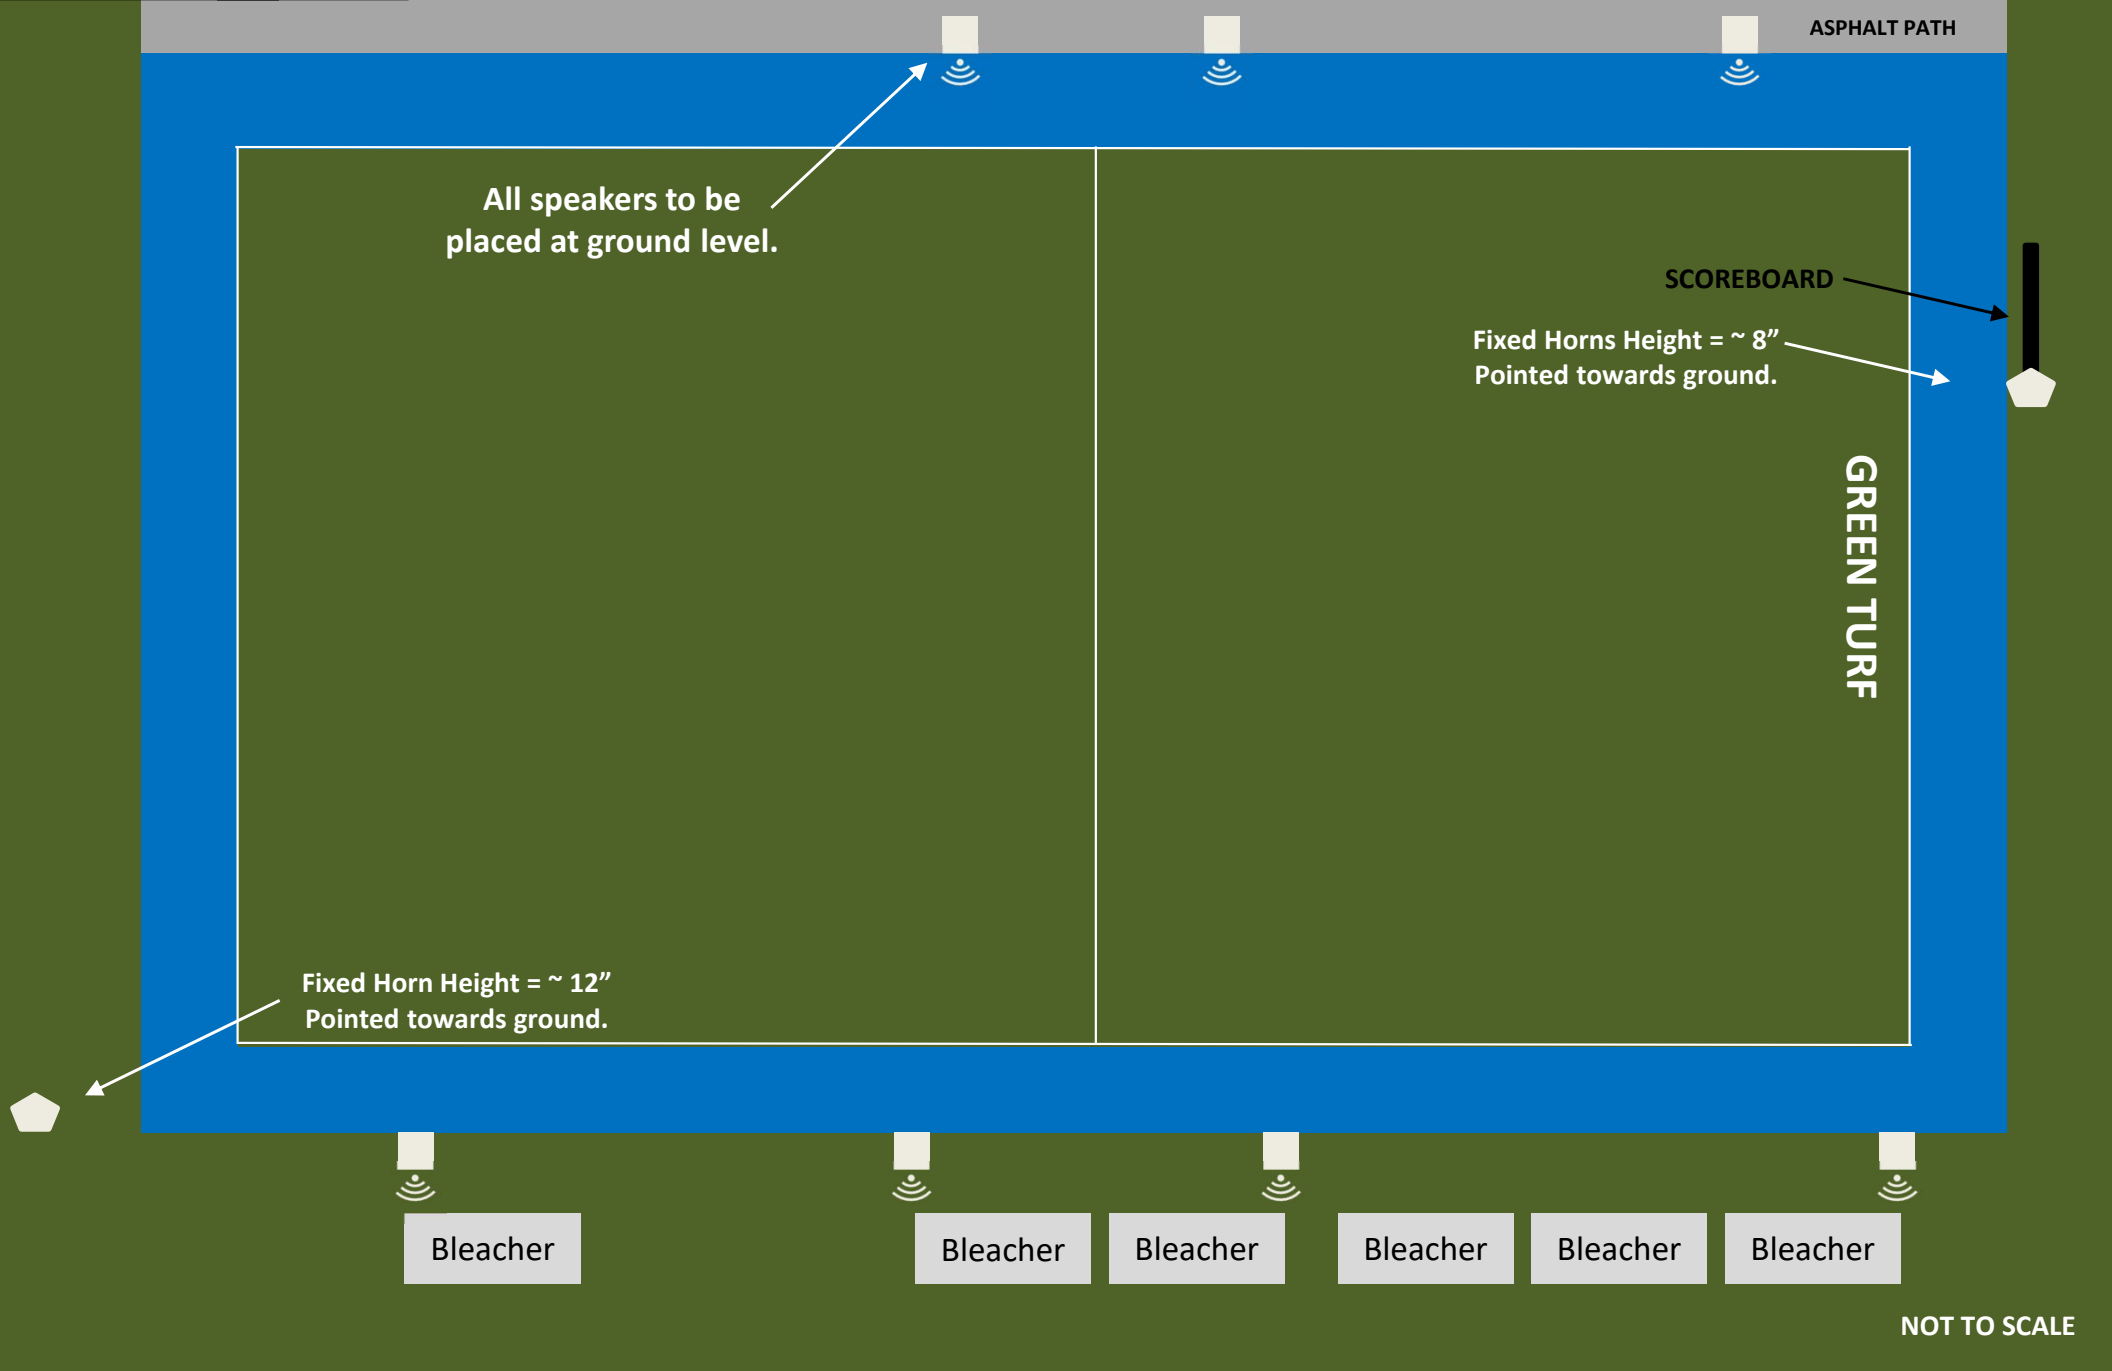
ASPHALT PATH

All speakers to be placed at ground level.

SCOREBOARD

Fixed Horns Height = ~ 8”
Pointed towards ground.

GREEN TURF

Fixed Horn Height = ~ 12”
Pointed towards ground.

Bleacher

Bleacher

Bleacher

Bleacher

Bleacher

Bleacher

NOT TO SCALE